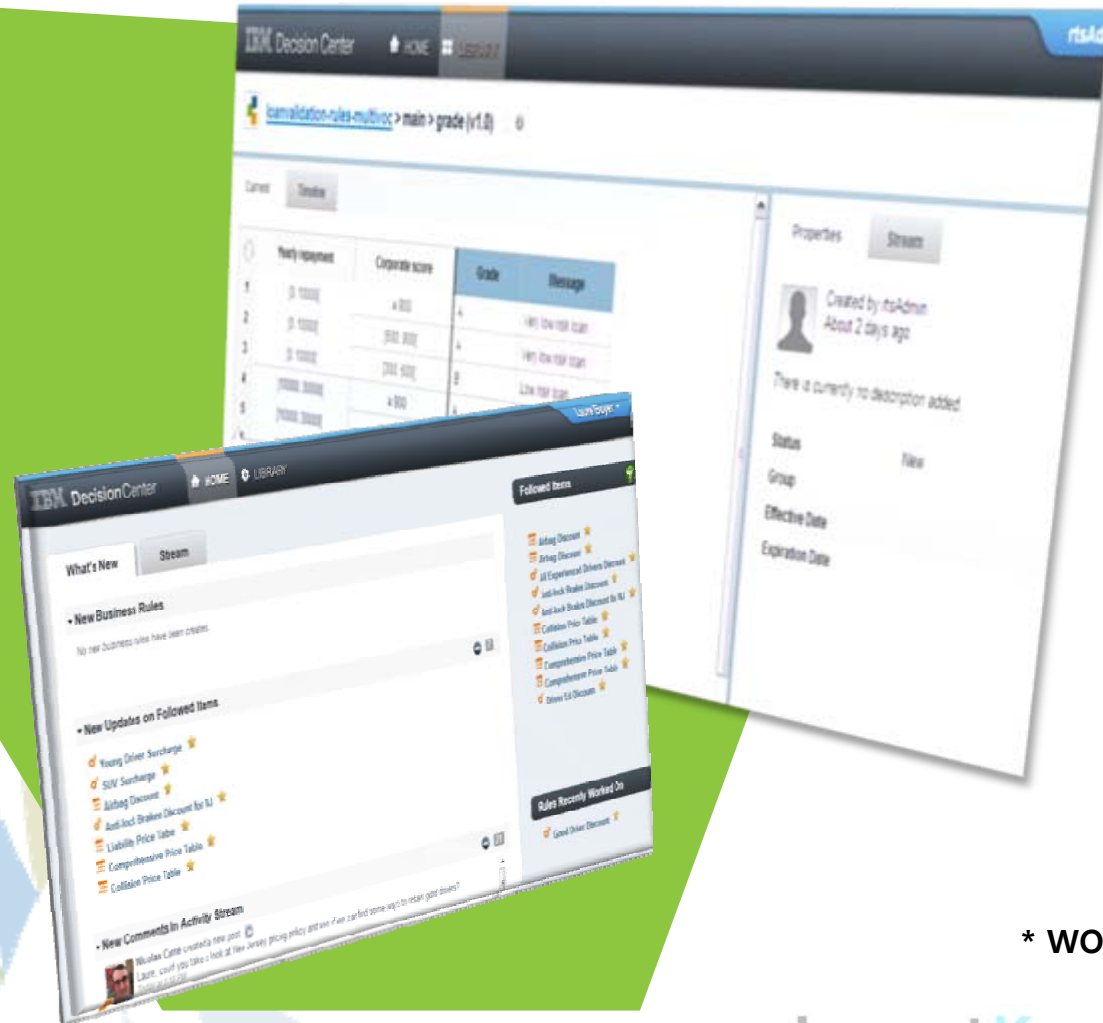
IBM Decision Center HOME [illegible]

rtsAd

loanvalidation-rules-multivoc > main > grade (v1.0)

Current Timeline

| | Yearly repayment | Corporate score | Grade | Message |
|---|---|---|---|---|
| 1 | [0, 10000[ | < 800 | A | Very low risk loan |
| 2 | [0, 10000[ | [800, 900[ | A | Very low risk loan |
| 3 | [0, 10000[ | [900, 1000[ | B | Low risk loan |
| 4 | [10000, 20000[ | | | |
| 5 | [10000, 20000[ | < 800 | | |

Properties Stream

Created by rtsAdmin
About 2 days ago

There is currently no description added.

Status New
Group
Effective Date
Expiration Date

LaureTouyer

IBM DecisionCenter HOME LIBRARY

What's New Stream

New Business Rules
No new business rules have been created.

New Updates on Followed Items
Young Driver Surcharge
SUV Surcharge
Airbag Discount
Anti-lock Brakes Discount for NJ
Liability Price Table
Comprehensive Price Table
Collision Price Table

New Comments In Activity Stream
Nicolas Carre created a new post
Laure, could you take a look at New Jersey pricing policy and see if we can find some ways to retain good drivers?

Followed Items
Airbag Discount
Airbag Discount
All Experienced Drivers Discount
Anti-lock Brakes Discount
Anti-lock Brakes Discount for NJ
Collision Price Table
Collision Price Table
Comprehensive Price Table
Comprehensive Price Table
Driver Ed Discount

Rules Recently Worked On
Good Driver Discount

* WO